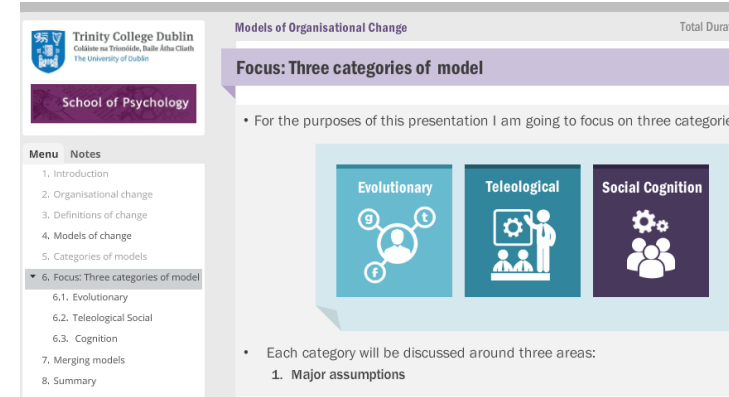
Trinity College Dublin
Coláiste na Tríonóide, Baile Átha Cliath
The University of Dublin

School of Psychology

Menu Notes

1. Introduction
2. Organisational change
3. Definitions of change
4. Models of change
5. Categories of models
6. Focus: Three categories of model
6.1. Evolutionary
6.2. Teleological Social
6.3. Cognition
7. Merging models
8. Summary

Models of Organisational Change

Total Dura

Focus: Three categories of model

• For the purposes of this presentation I am going to focus on three categorie

Evolutionary

Teleological

Social Cognition

• Each category will be discussed around three areas:
1. Major assumptions